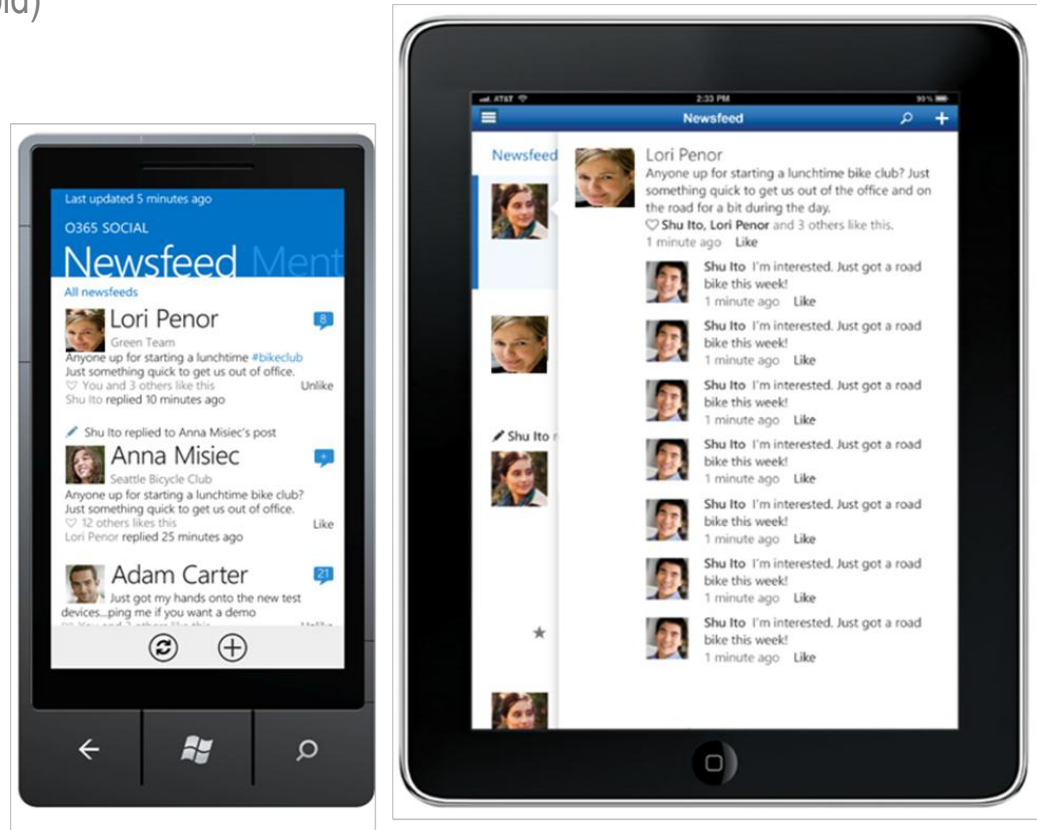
oid)

Last updated 5 minutes ago

O365 SOCIAL

Newsfeed Ment

All newsfeeds

Lori Penor

8

Green Team

Anyone up for starting a lunchtime #bikeclub Just something quick to get us out of office.

♡ You and 3 others like this

Unlike

Shu Ito replied 10 minutes ago

Shu Ito replied to Anna Misiec's post

Anna Misiec

Seattle Bicycle Club

Anyone up for starting a lunchtime bike club? Just something quick to get us out of office.

♡ 12 others likes this

Like

Lori Penor replied 25 minutes ago

Adam Carter

21

Just got my hands onto the new test devices...ping me if you want a demo

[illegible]

AT&T

2:33 PM

99%

Newsfeed

Newsfeed

Lori Penor

Anyone up for starting a lunchtime bike club? Just something quick to get us out of the office and on the road for a bit during the day.

♡ Shu Ito, Lori Penor and 3 others like this.

1 minute ago Like

Shu Ito I'm interested. Just got a road bike this week!

1 minute ago Like

Shu Ito I'm interested. Just got a road bike this week!

1 minute ago Like

Shu Ito I'm interested. Just got a road bike this week!

1 minute ago Like

Shu Ito I'm interested. Just got a road bike this week!

1 minute ago Like

Shu Ito I'm interested. Just got a road bike this week!

1 minute ago Like

Shu Ito I'm interested. Just got a road bike this week!

1 minute ago Like

Shu Ito I'm interested. Just got a road bike this week!

1 minute ago Like

Shu Ito r